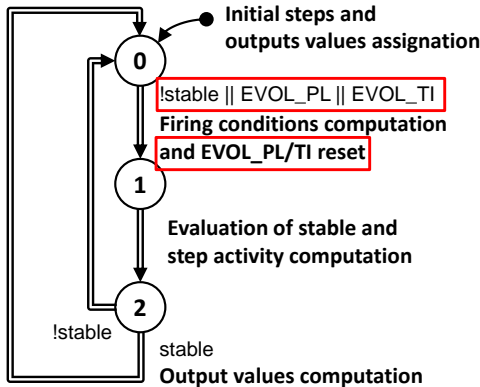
Initial steps and outputs values assignation

0

!stable || EVOL_PL || EVOL_TI

Firing conditions computation and EVOL_PL/TI reset

1

Evaluation of stable and step activity computation

2

!stable

stable

Output values computation